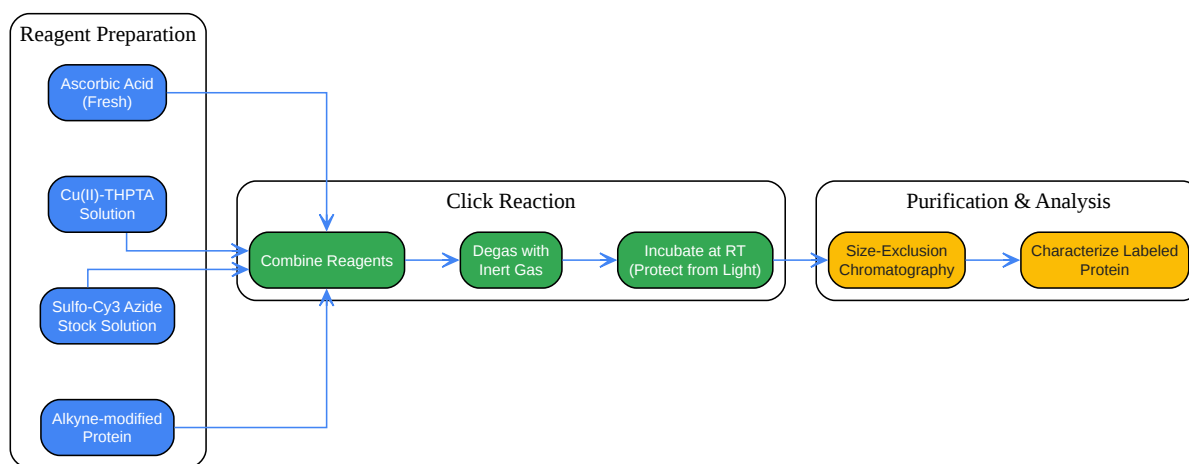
Reagent Preparation

Ascorbic Acid (Fresh)

Cu(II)-THPTA Solution

Sulfo-Cy3 Azide Stock Solution

Alkyne-modified Protein

Click Reaction

Combine Reagents

Degas with Inert Gas

Incubate at RT (Protect from Light)

Purification & Analysis

Size-Exclusion Chromatography

Characterize Labeled Protein